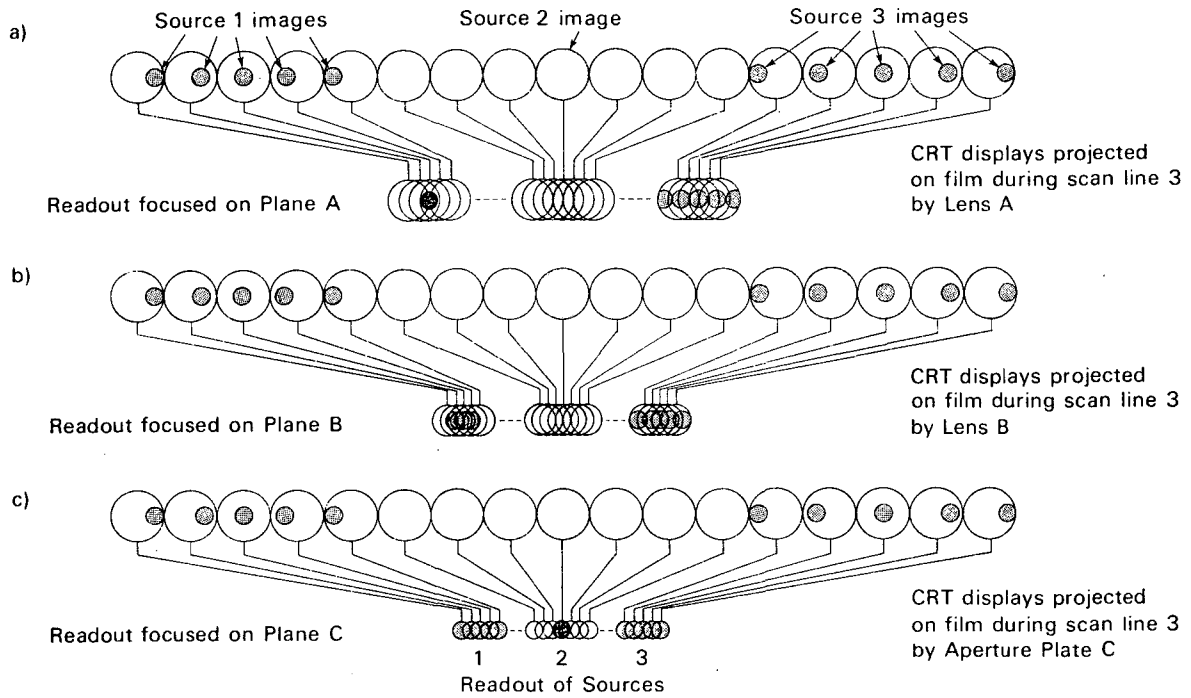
a)

Source 1 images

Source 2 image

Source 3 images

Readout focused on Plane A

CRT displays projected on film during scan line 3 by Lens A

b)

Readout focused on Plane B

CRT displays projected on film during scan line 3 by Lens B

c)

Readout focused on Plane C

1 2 3

Readout of Sources

CRT displays projected on film during scan line 3 by Aperture Plate C